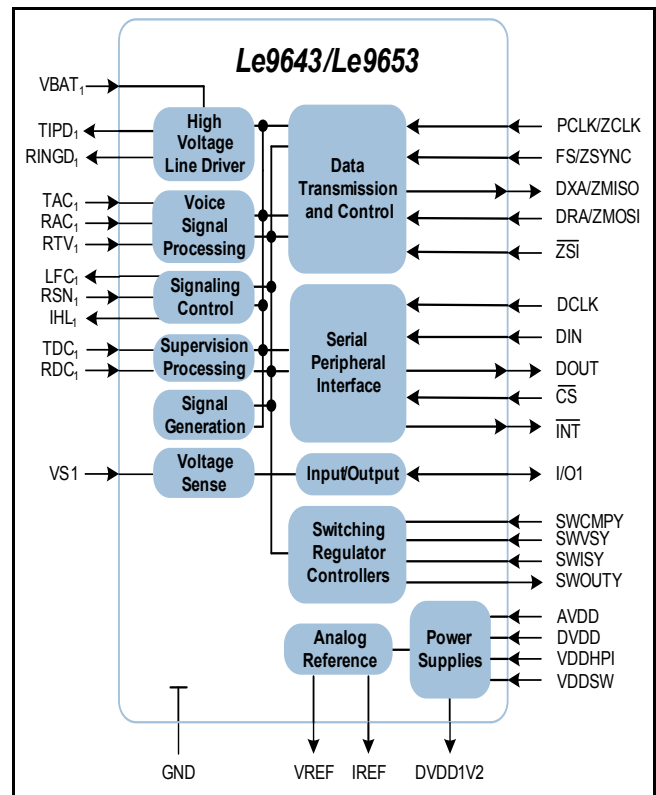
Le9643/Le9653

VBAT$_1$
TIPD$_1$
RINGD$_1$
TAC$_1$
RAC$_1$
RTV$_1$
LFC$_1$
RSN$_1$
IHL$_1$
TDC$_1$
RDC$_1$
VS1

High Voltage Line Driver
Voice Signal Processing
Signaling Control
Supervision Processing
Signal Generation
Voltage Sense

Data Transmission and Control
Serial Peripheral Interface
Input/Output
Switching Regulator Controllers
Analog Reference
Power Supplies

PCLK/ZCLK
FS/ZSYNC
DXA/ZMISO
DRA/ZMOSI
$\overline{ZSI}$
DCLK
DIN
DOUT
$\overline{CS}$
$\overline{INT}$
I/O1
SWCMPY
SWVSY
SWISY
SWOUTY
AVDD
DVDD
VDDHPI
VDDSW

GND
VREF
IREF
DVDD1V2